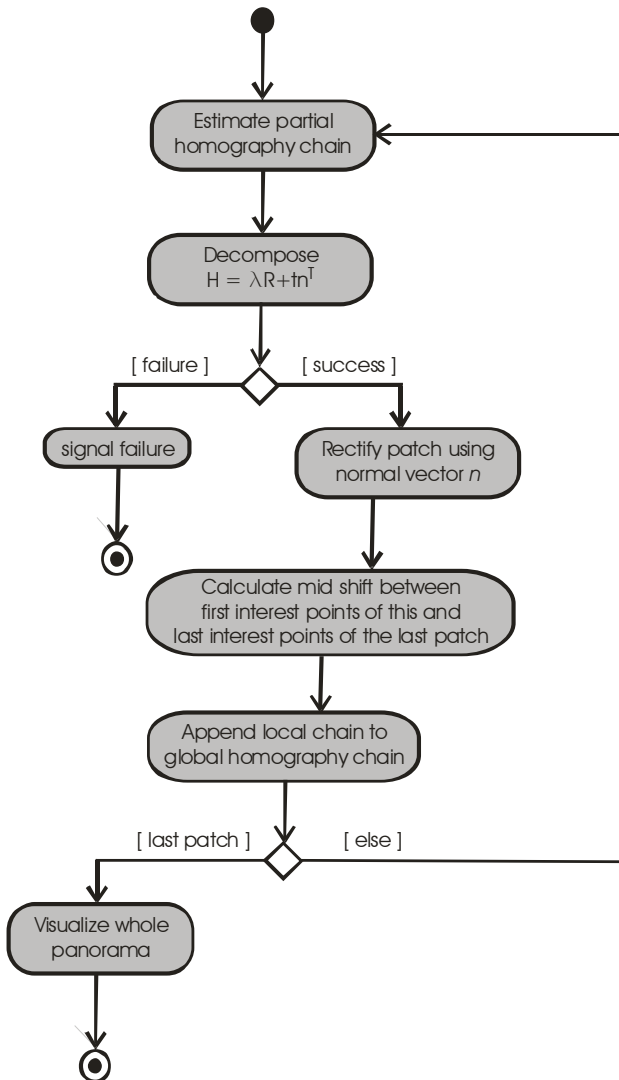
Estimate partial homography chain

Decompose $H = \lambda R + tn^T$

[ failure ]

[ success ]

signal failure

Rectify patch using normal vector $n$

Calculate mid shift between first interest points of this and last interest points of the last patch

Append local chain to global homography chain

[ last patch ]

[ else ]

Visualize whole panorama